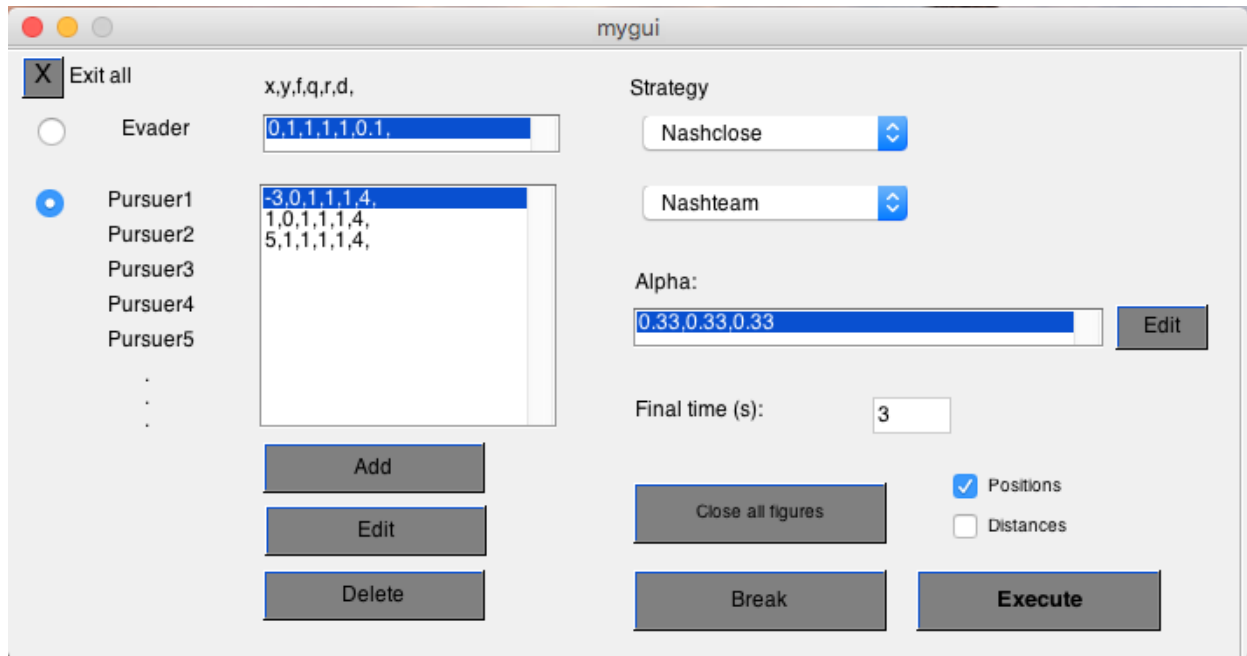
mygui

X Exit all

x,y,f,q,r,d,

Strategy

Evader

0,1,1,1,1,0.1,

Nashclose

Pursuer1
Pursuer2
Pursuer3
Pursuer4
Pursuer5
.
.
.

-3,0,1,1,1,4,
1,0,1,1,1,4,
5,1,1,1,1,4,

Nashteam

Alpha:

0.33,0.33,0.33

Edit

Final time (s): 3

Add

Edit

Delete

Close all figures

Positions

Distances

Break

Execute